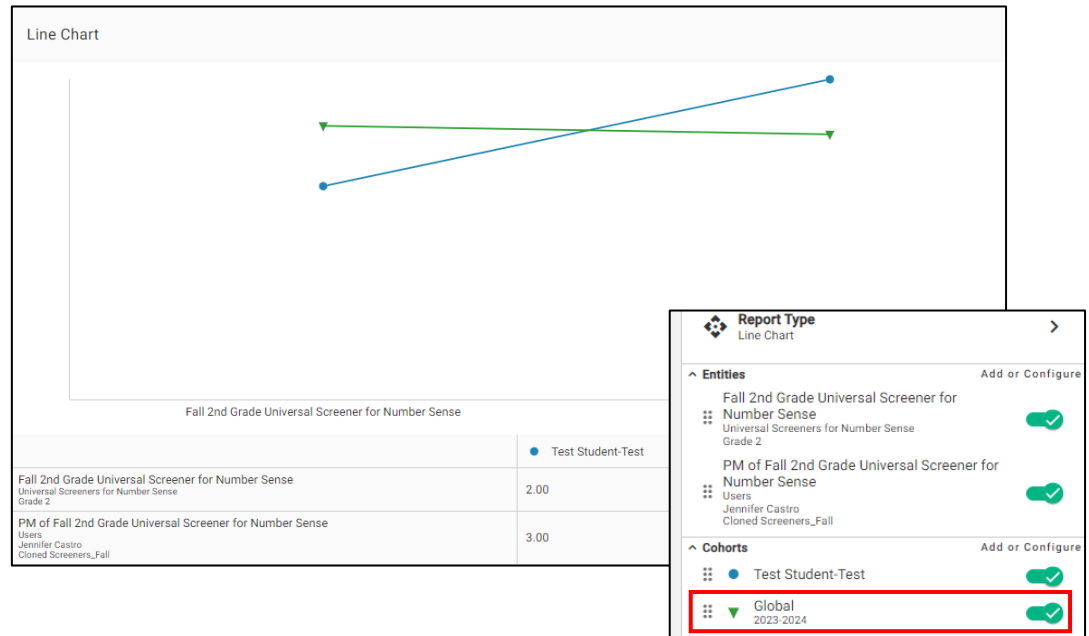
Line Chart

Fall 2nd Grade Universal Screener for Number Sense

| | Test Student-Test |
|---|---|
| Fall 2nd Grade Universal Screener for Number Sense Universal Screeners for Number Sense Grade 2 | 2.00 |
| PM of Fall 2nd Grade Universal Screener for Number Sense Users Jennifer Castro Cloned Screeners_Fall | 3.00 |

Report Type
Line Chart

Entities
Add or Configure

Fall 2nd Grade Universal Screener for Number Sense
Universal Screeners for Number Sense
Grade 2

PM of Fall 2nd Grade Universal Screener for Number Sense
Users
Jennifer Castro
Cloned Screeners_Fall

Cohorts
Add or Configure

Test Student-Test

Global
2023-2024